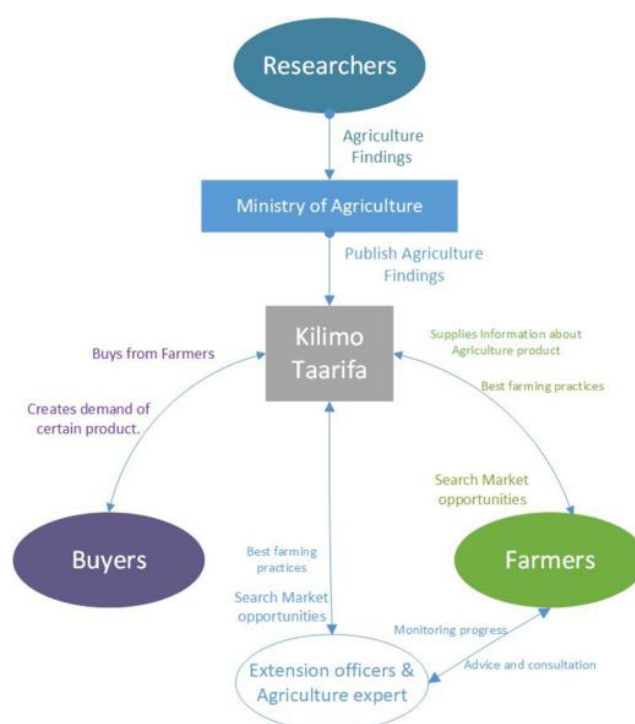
Researchers

Agriculture Findings

Ministry of Agriculture

Publish Agriculture Findings

Kilimo Taarifa

Buys from Farmers

Creates demand of certain product.

Supplies Information about Agriculture product

Best farming practices

Search Market opportunities

Buyers

Best farming practices

Search Market opportunities

Farmers

Monitoring progress

Advice and consultation

Extension officers & Agriculture expert